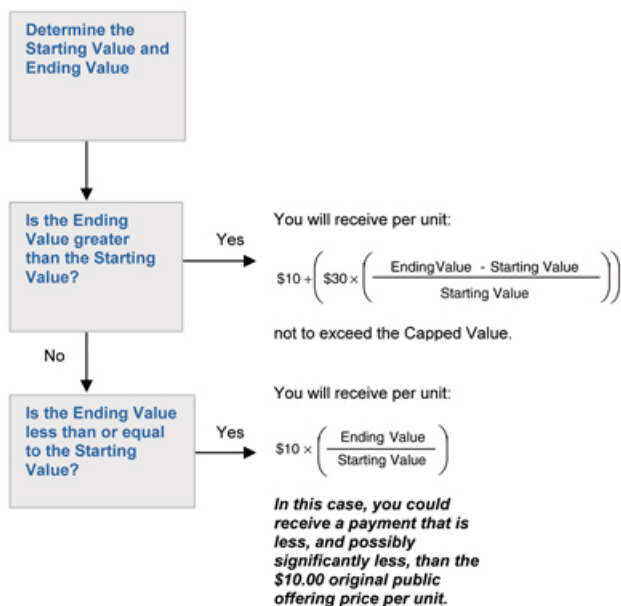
Determine the Starting Value and Ending Value

Is the Ending Value greater than the Starting Value?

Yes

You will receive per unit:

$\$10 + \left(\$30 \times \left(\frac{\text{EndingValue - Starting Value}}{\text{Starting Value}}\right)\right)$

not to exceed the Capped Value.

No

Is the Ending Value less than or equal to the Starting Value?

Yes

You will receive per unit:

$\$10 \times \left(\frac{\text{Ending Value}}{\text{Starting Value}}\right)$

*In this case, you could receive a payment that is less, and possibly significantly less, than the $10.00 original public offering price per unit.*